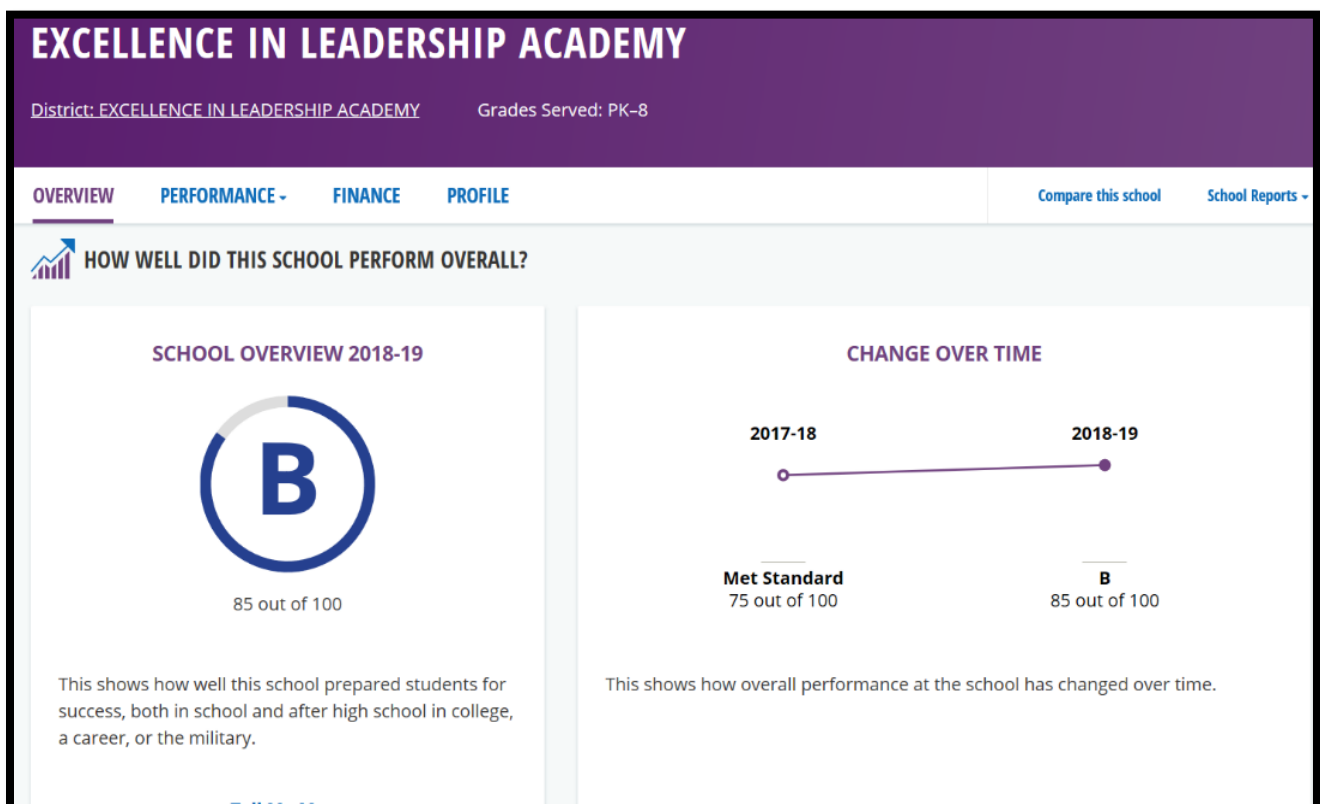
EXCELLENCE IN LEADERSHIP ACADEMY

District: EXCELLENCE IN LEADERSHIP ACADEMY Grades Served: PK–8

OVERVIEW PERFORMANCE FINANCE PROFILE Compare this school School Reports

HOW WELL DID THIS SCHOOL PERFORM OVERALL?

SCHOOL OVERVIEW 2018-19

B

85 out of 100

This shows how well this school prepared students for success, both in school and after high school in college, a career, or the military.

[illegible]

CHANGE OVER TIME

2017-18 2018-19

Met Standard
75 out of 100

B
85 out of 100

This shows how overall performance at the school has changed over time.